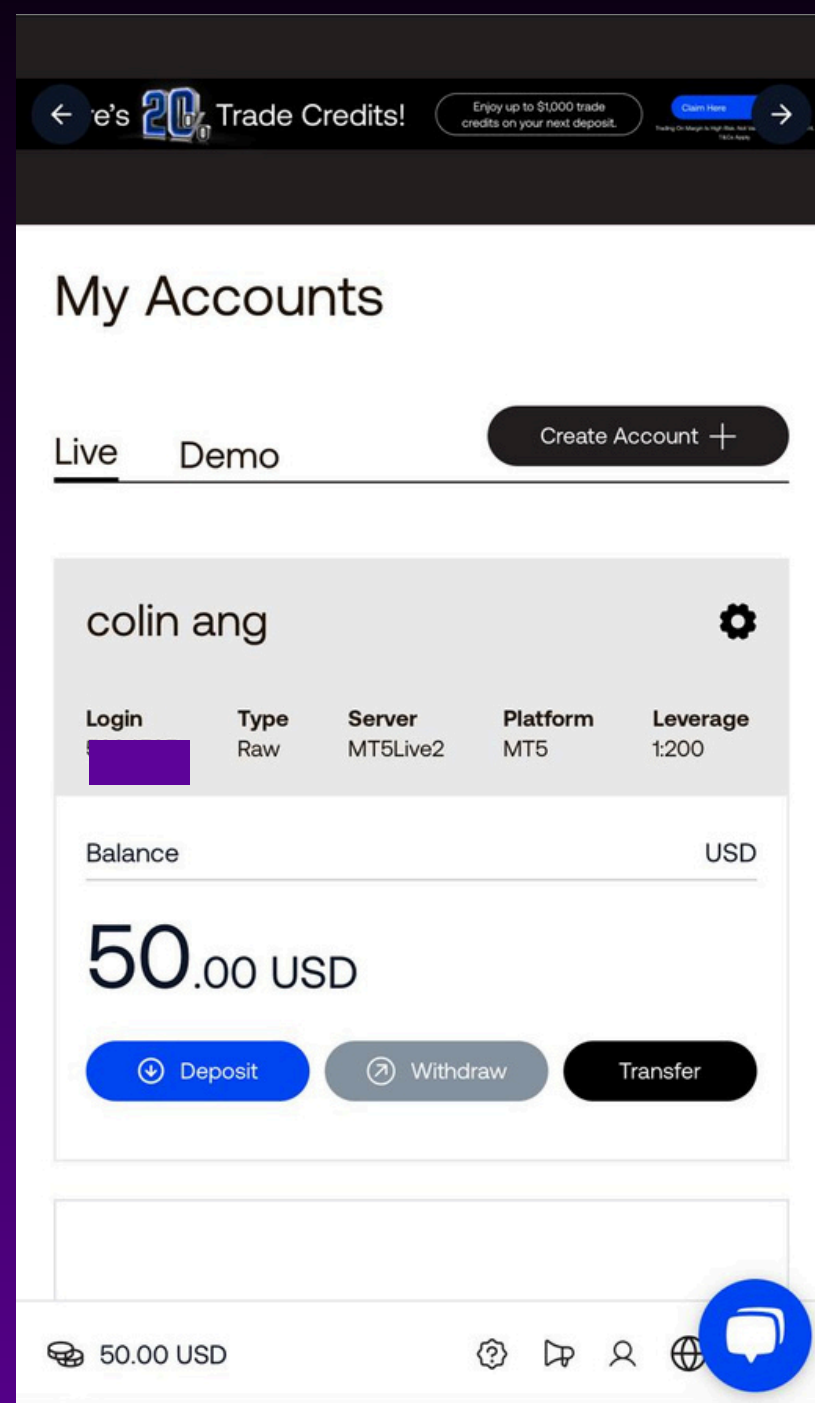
re's 20% Trade Credits!

Enjoy up to $1,000 trade credits on your next deposit.

Claim Here

Trading On Margin Is High Risk. Not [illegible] T&Cs Apply

My Accounts

Live

Demo

Create Account +

colin ang

| Login | Type | Server | Platform | Leverage |
|---|---|---|---|---|
| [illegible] | Raw | MT5Live2 | MT5 | 1:200 |

Balance

USD

50.00 USD

Deposit

Withdraw

Transfer

50.00 USD